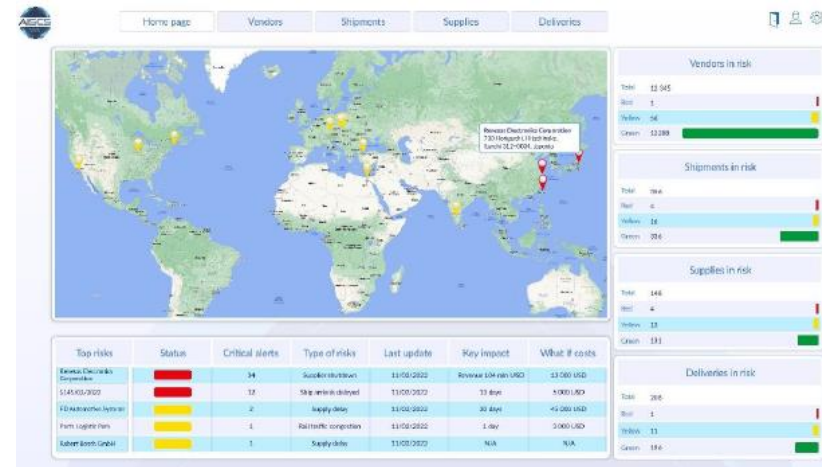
AISCS

Home page | Vendors | Shipments | Supplies | Deliveries

Renesas Electronics Corporation
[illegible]
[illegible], Japan

Vendors in risk

| | |
|---|---|
| Total | 12 945 |
| Red | 1 |
| Yellow | 56 |
| Green | 12 888 |

Shipments in risk

| | |
|---|---|
| Total | 366 |
| Red | 6 |
| Yellow | 16 |
| Green | 314 |

Supplies in risk

| | |
|---|---|
| Total | 148 |
| Red | 4 |
| Yellow | 13 |
| Green | 131 |

Deliveries in risk

| | |
|---|---|
| Total | 208 |
| Red | 1 |
| Yellow | 11 |
| Green | 196 |

| Top risks | Status | Critical alerts | Type of risks | Last update | Key impact | What if costs |
|---|---|---|---|---|---|---|
| Renesas Electronics Corporation | | 14 | Supplier shutdown | 11/02/2022 | Revenue 104 mln USD | 13 000 USD |
| S145/01/2022 | | 12 | Ship arrivals delayed | 11/02/2022 | 11 days | 5 000 USD |
| FD Automotive Systems | | 2 | Supply delay | 11/02/2022 | 30 days | 45 000 USD |
| Form Logistic Paris | | 1 | Rail traffic congestion | 11/02/2022 | 1 day | 3 000 USD |
| Robert Bosch GmbH | | 1 | Supply delay | 11/02/2022 | N/A | N/A |